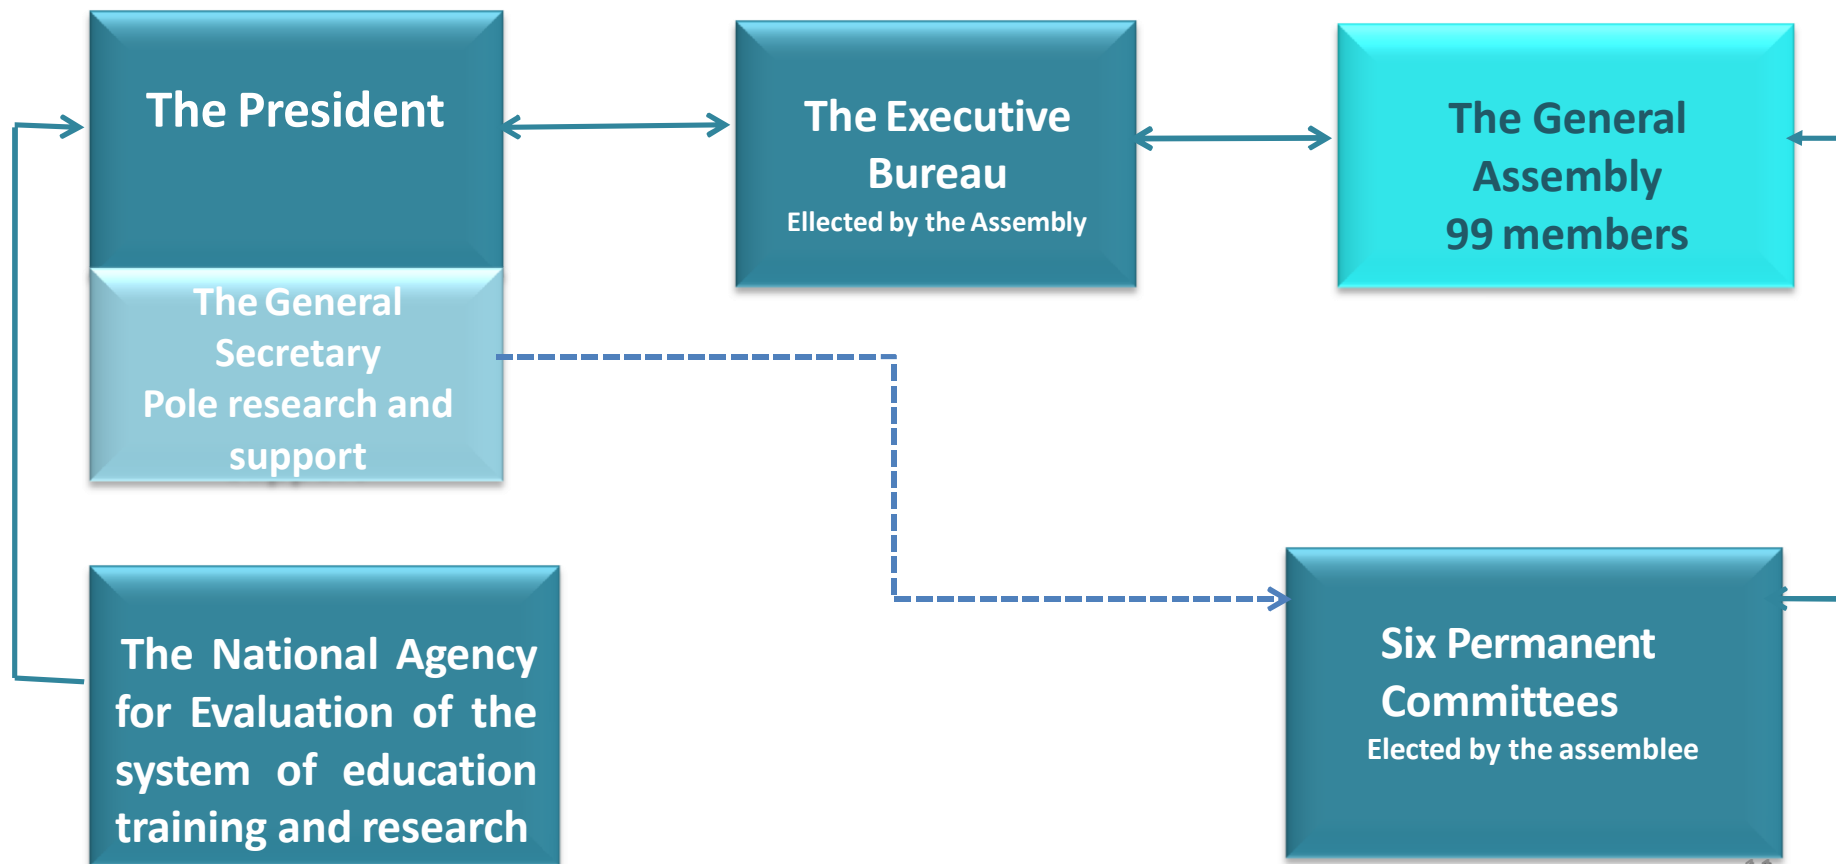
The President

The General Secretary
Pole research and support

The Executive Bureau
Ellected by the Assembly

The General Assembly
99 members

The National Agency for Evaluation of the system of education training and research

Six Permanent Committees
Elected by the assemblee